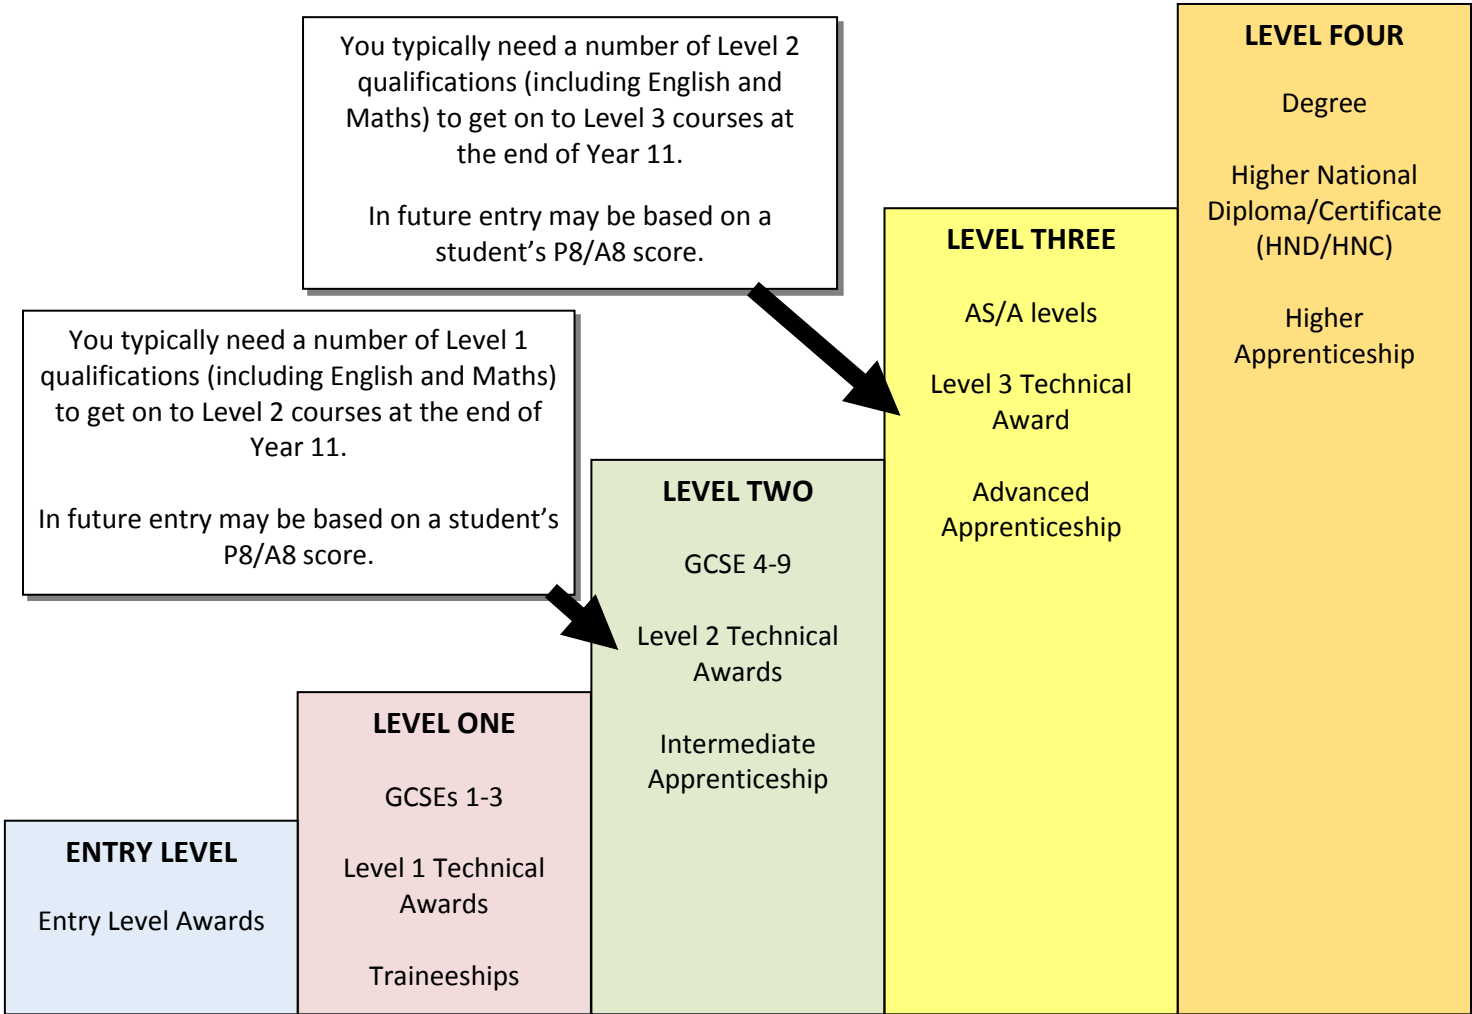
You typically need a number of Level 2 qualifications (including English and Maths) to get on to Level 3 courses at the end of Year 11.

In future entry may be based on a student's P8/A8 score.

LEVEL FOUR

Degree

Higher National Diploma/Certificate (HND/HNC)

Higher Apprenticeship

You typically need a number of Level 1 qualifications (including English and Maths) to get on to Level 2 courses at the end of Year 11.

In future entry may be based on a student's P8/A8 score.

LEVEL THREE

AS/A levels

Level 3 Technical Award

Advanced Apprenticeship

LEVEL TWO

GCSE 4-9

Level 2 Technical Awards

Intermediate Apprenticeship

LEVEL ONE

GCSEs 1-3

Level 1 Technical Awards

Traineeships

ENTRY LEVEL

Entry Level Awards